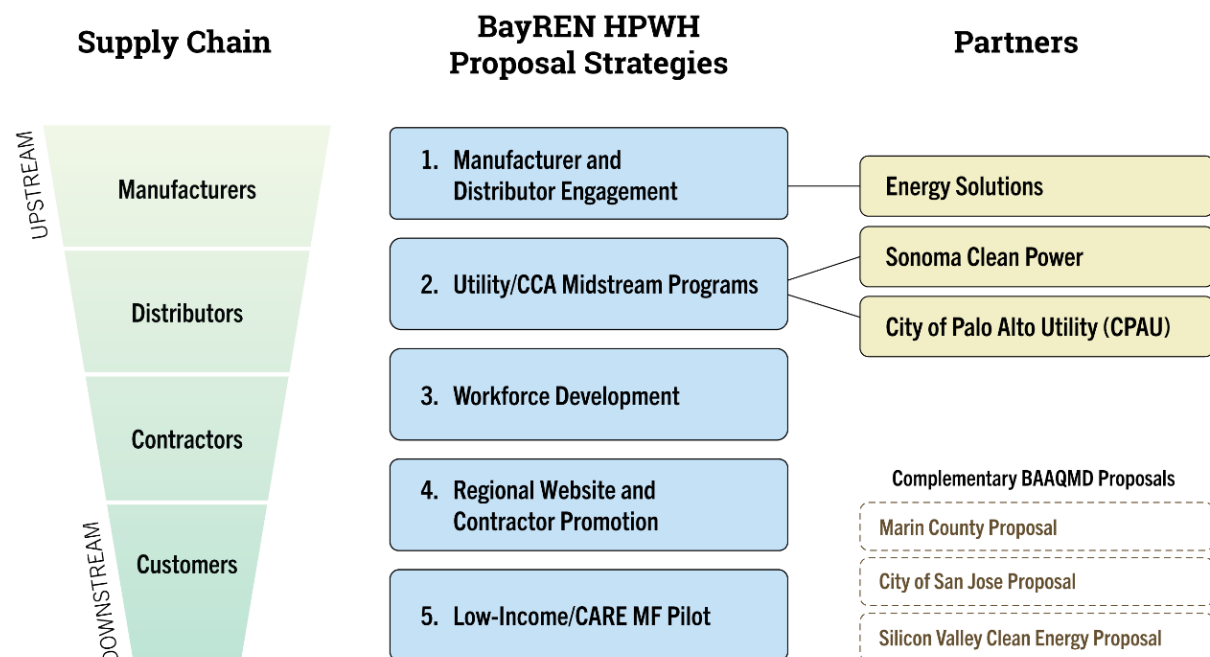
Supply Chain

BayREN HPWH
Proposal Strategies

Partners

UPSTREAM

Manufacturers

Distributors

Contractors

DOWNSTREAM

Customers

1. Manufacturer and Distributor Engagement

2. Utility/CCA Midstream Programs

3. Workforce Development

4. Regional Website and Contractor Promotion

5. Low-Income/CARE MF Pilot

Energy Solutions

Sonoma Clean Power

City of Palo Alto Utility (CPAU)

Complementary BAAQMD Proposals

Marin County Proposal

City of San Jose Proposal

Silicon Valley Clean Energy Proposal